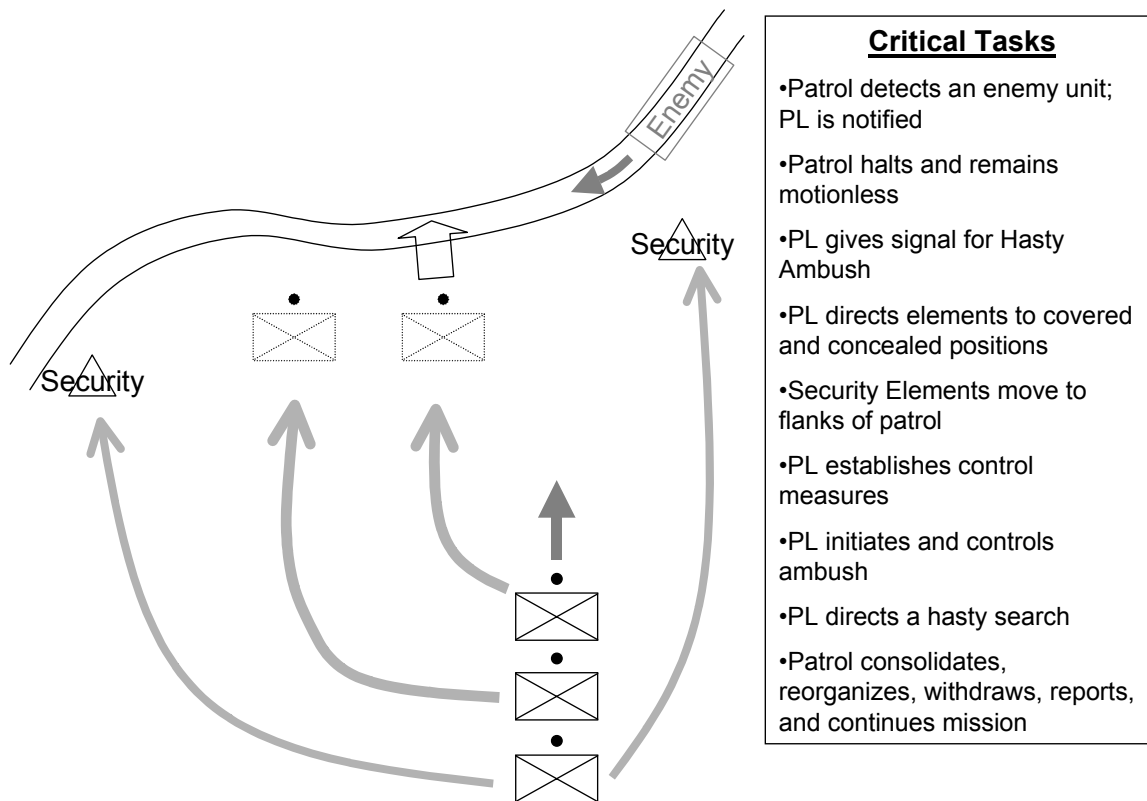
Enemy

Security

Security

**Critical Tasks**

•Patrol detects an enemy unit; PL is notified

•Patrol halts and remains motionless

•PL gives signal for Hasty Ambush

•PL directs elements to covered and concealed positions

•Security Elements move to flanks of patrol

•PL establishes control measures

•PL initiates and controls ambush

•PL directs a hasty search

•Patrol consolidates, reorganizes, withdraws, reports, and continues mission